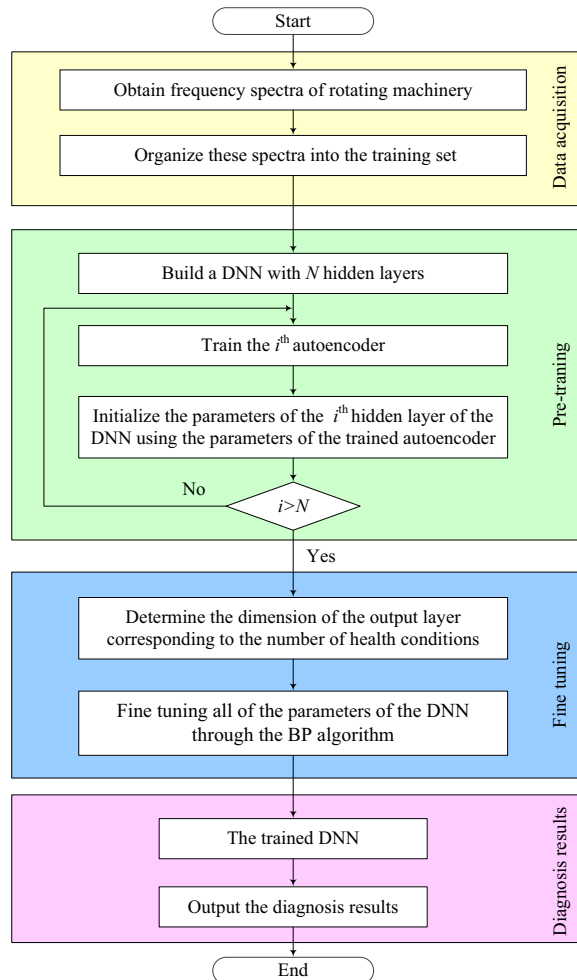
Start

Obtain frequency spectra of rotating machinery

Organize these spectra into the training set

Data acquisition

Build a DNN with $N$ hidden layers

Train the $i^{\text{th}}$ autoencoder

Initialize the parameters of the $i^{\text{th}}$ hidden layer of the DNN using the parameters of the trained autoencoder

No

$i>N$

Pre-traning

Yes

Determine the dimension of the output layer corresponding to the number of health conditions

Fine tuning all of the parameters of the DNN through the BP algorithm

Fine tuning

The trained DNN

Output the diagnosis results

Diagnosis results

End